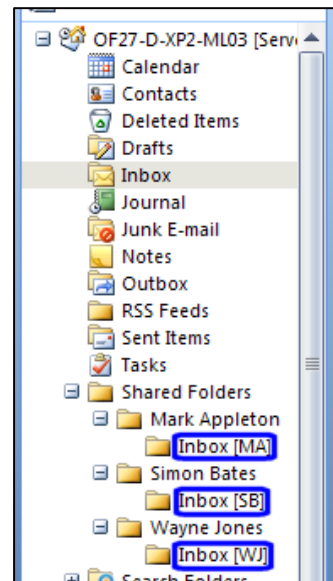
OF27-D-XP2-ML03 [Serv
Calendar
Contacts
Deleted Items
Drafts
Inbox
Journal
Junk E-mail
Notes
Outbox
RSS Feeds
Sent Items
Tasks
Shared Folders
Mark Appleton
Inbox [MA]
Simon Bates
Inbox [SB]
Wayne Jones
Inbox [WJ]
Search Folders